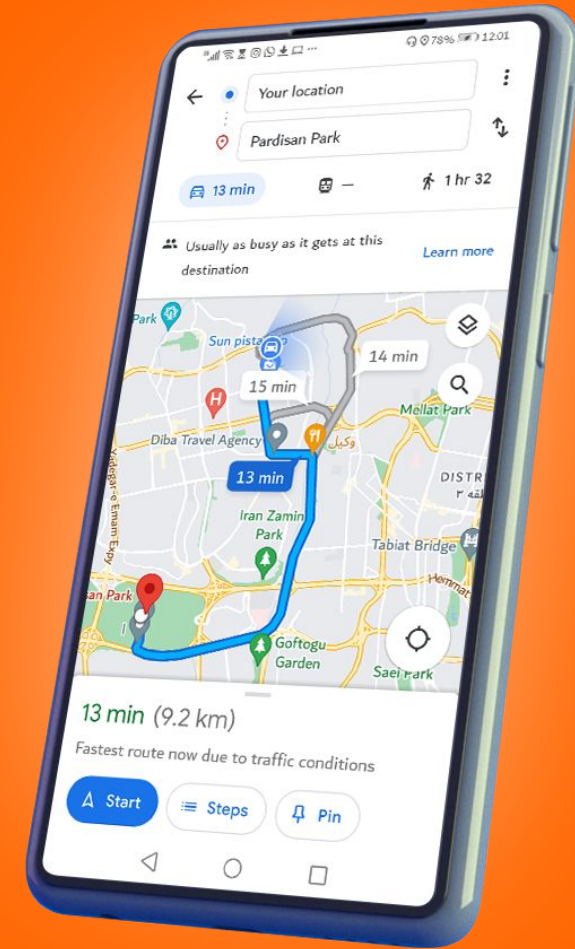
78% 12:01

Your location

Pardisan Park

13 min

—

1 hr 32

Usually as busy as it gets at this destination

Learn more

Park

Sun pista

14 min

15 min

Mellat Park

Diba Travel Agency

وکیل

13 min

Modares-e Emam Expy

DISTR

Iran Zamin Park

Tabiat Bridge

Hemmat

san Park

Goftogu Garden

Saei Park

13 min (9.2 km)

Fastest route now due to traffic conditions

Start

Steps

Pin